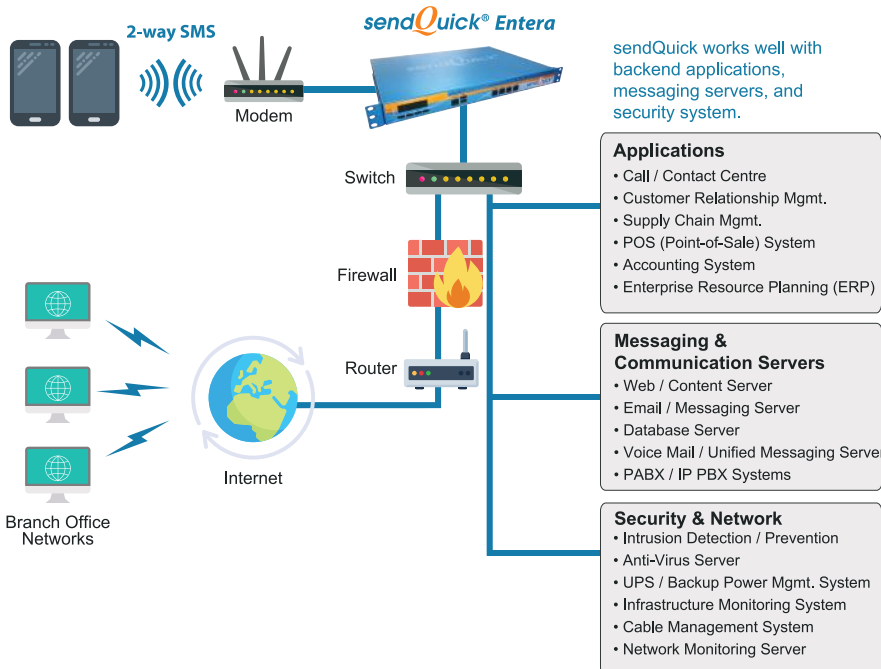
2-way SMS

sendQuick® Entera

Modem

sendQuick works well with backend applications, messaging servers, and security system.

Switch

Applications
• Call / Contact Centre
• Customer Relationship Mgmt.
• Supply Chain Mgmt.
• POS (Point-of-Sale) System
• Accounting System
• Enterprise Resource Planning (ERP)

Firewall

Router

Messaging & Communication Servers
• Web / Content Server
• Email / Messaging Server
• Database Server
• Voice Mail / Unified Messaging Server
• PABX / IP PBX Systems

Internet

Branch Office Networks

Security & Network
• Intrusion Detection / Prevention
• Anti-Virus Server
• UPS / Backup Power Mgmt. System
• Infrastructure Monitoring System
• Cable Management System
• Network Monitoring Server